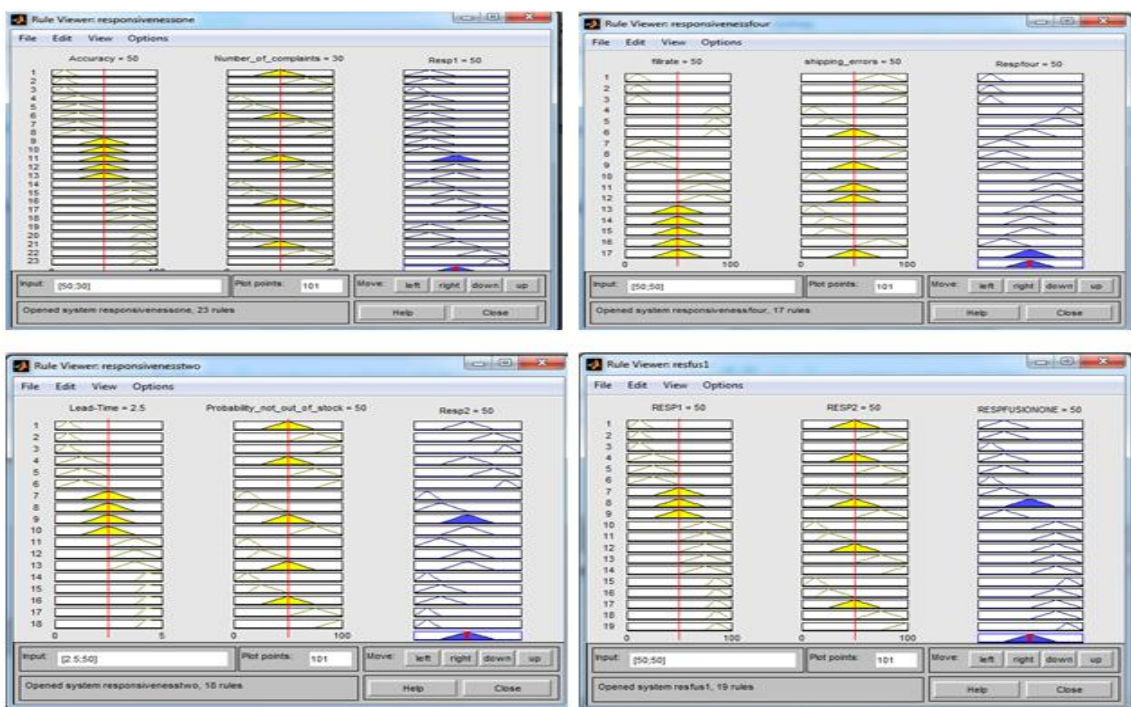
Rule Viewer: responsivenessone
File Edit View Options
Accuracy = 50
Number_of_complaints = 30
Resp1 = 50
1
2
3
4
5
6
7
8
9
10
11
12
13
14
15
16
17
18
19
20
21
22
23
Input: [50;30]
Plot points: 101
Move: left right down up
Opened system responsivenessone, 23 rules
Help Close

Rule Viewer: responsivenessfour
File Edit View Options
fillrate = 50
shipping_errors = 50
Respfour = 50
1
2
3
4
5
6
7
8
9
10
11
12
13
14
15
16
17
0 100
0 100
Input: [50;50]
Plot points: 101
Move: left right down up
Opened system responsivenessfour, 17 rules
Help Close

Rule Viewer: responsivenesstwo
File Edit View Options
Lead-Time = 2.5
Probability_not_out_of_stock = 50
Resp2 = 50
1
2
3
4
5
6
7
8
9
10
11
12
13
14
15
16
17
18
0 5
0 100
Input: [2.5;50]
Plot points: 101
Move: left right down up
Opened system responsivenesstwo, 18 rules
Help Close

Rule Viewer: resfus1
File Edit View Options
RESP1 = 50
RESP2 = 50
RESPFUSIONONE = 50
1
2
3
4
5
6
7
8
9
10
11
12
13
14
15
16
17
18
19
0 100
0 100
Input: [50;50]
Plot points: 101
Move: left right down up
Opened system resfus1, 19 rules
Help Close